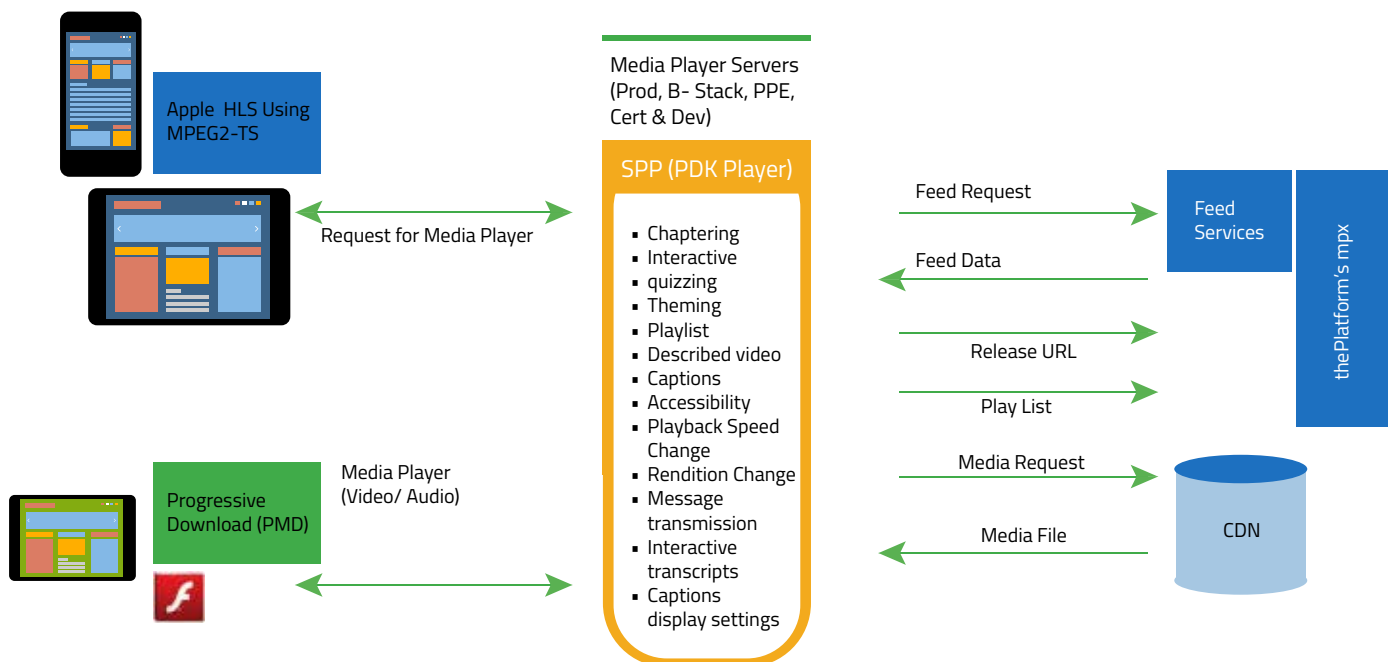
Apple HLS Using MPEG2-TS

Request for Media Player

Media Player Servers (Prod, B- Stack, PPE, Cert & Dev)

SPP (PDK Player)

- Chaptering
- Interactive
- quizzing
- Theming
- Playlist
- Described video
- Captions
- Accessibility
- Playback Speed Change
- Rendition Change
- Message transmission
- Interactive transcripts
- Captions display settings

Feed Request

Feed Services

thePlatform's mpx

Feed Data

Release URL

Play List

Media Request

CDN

Media File

Progressive Download (PMD)

Media Player (Video/ Audio)